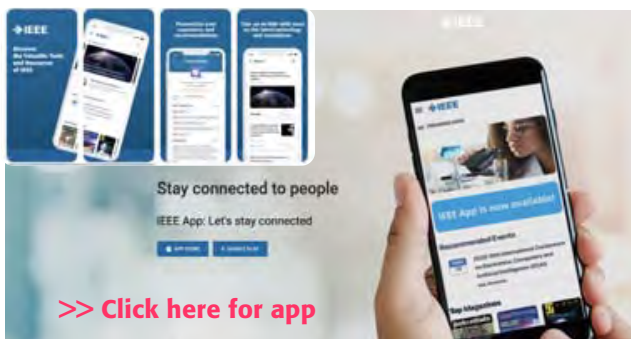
IEEE

Discover the Valuable Tools and Resources of IEEE

Personalize your experience and interests

Stay up-to-date with news on the latest technology and innovation

IEEE

Stay connected to people

IEEE App: Let's stay connected

APP STORE

GOOGLE PLAY

IEEE

IEEE App is now available!

Recommended Events

Top Magazines

>> Click here for app